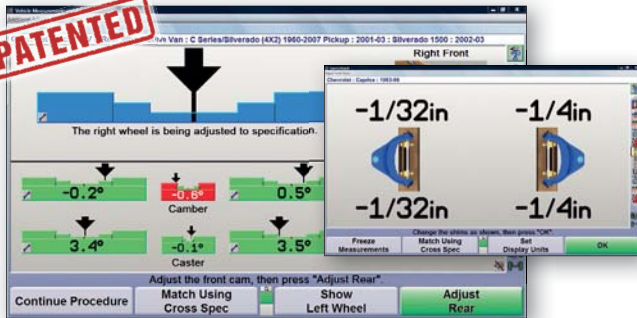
PATENTED

Vehicle Measurements

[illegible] Van : C Series/Silverado (4X2) 1960-2007 Pickup : 2001-03 : Silverado 1500 : 2002-03

Right Front

The right wheel is being adjusted to specification.

-0.2°

-0.6°

0.5°

Camber

3.4°

-0.1°

3.5°

Caster

Adjust the front cam, then press "Adjust Rear".

Continue Procedure

Match Using Cross Spec

Show Left Wheel

Adjust Rear

Chevrolet : Captiva : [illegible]

-1/32in

-1/4in

-1/32in

-1/4in

Change the shims as shown, then press "OK".

Freeze Measurements

Match Using Cross Spec

Set Display Units

OK